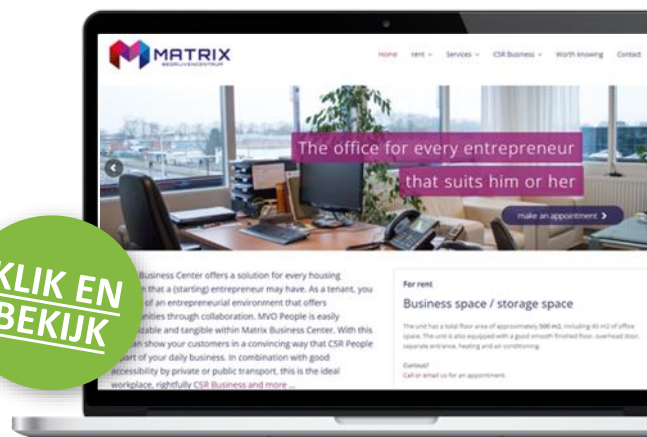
MATRIX
BEDRIJVENCENTRUM

Home rent Services CSR Business Worth knowing Contact

The office for every entrepreneur
that suits him or her

make an appointment

KLIK EN
BEKIJK

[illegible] Business Center offers a solution for every housing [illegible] that a (starting) entrepreneur may have. As a tenant, you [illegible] of an entrepreneurial environment that offers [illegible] through collaboration. MVO People is easily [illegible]zable and tangible within Matrix Business Center. With this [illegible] can show your customers in a convincing way that CSR People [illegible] part of your daily business. In combination with good accessibility by private or public transport, this is the ideal workplace, rightfully CSR Business and more ...

For rent
Business space / storage space

The unit has a total floor area of approximately 300 m2, including 40 m2 of office space. The unit is also equipped with a good smooth finished floor, overhead door, separate entrance, heating and air conditioning.

Curious?
Call or email us for an appointment.